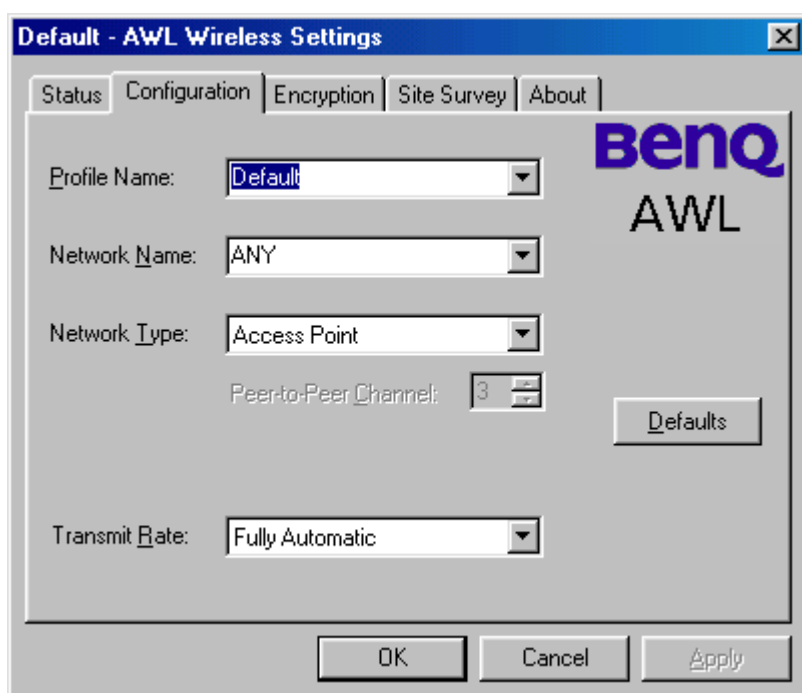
Default - AWL Wireless Settings

Status | Configuration | Encryption | Site Survey | About

BenQ
AWL

Profile Name: Default

Network Name: ANY

Network Type: Access Point

Peer-to-Peer Channel: 3

Defaults

Transmit Rate: Fully Automatic

OK | Cancel | Apply